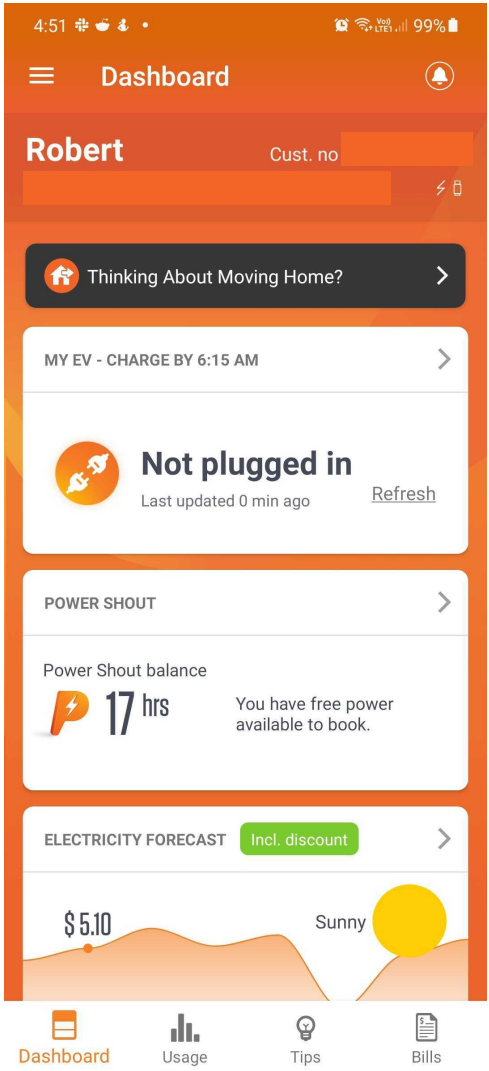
4:51 99%

Dashboard

Robert

Cust. no

Thinking About Moving Home?

MY EV - CHARGE BY 6:15 AM

Not plugged in

Last updated 0 min ago

Refresh

POWER SHOUT

Power Shout balance

17 hrs

You have free power available to book.

ELECTRICITY FORECAST

Incl. discount

$ 5.10

Sunny

Dashboard

Usage

Tips

Bills